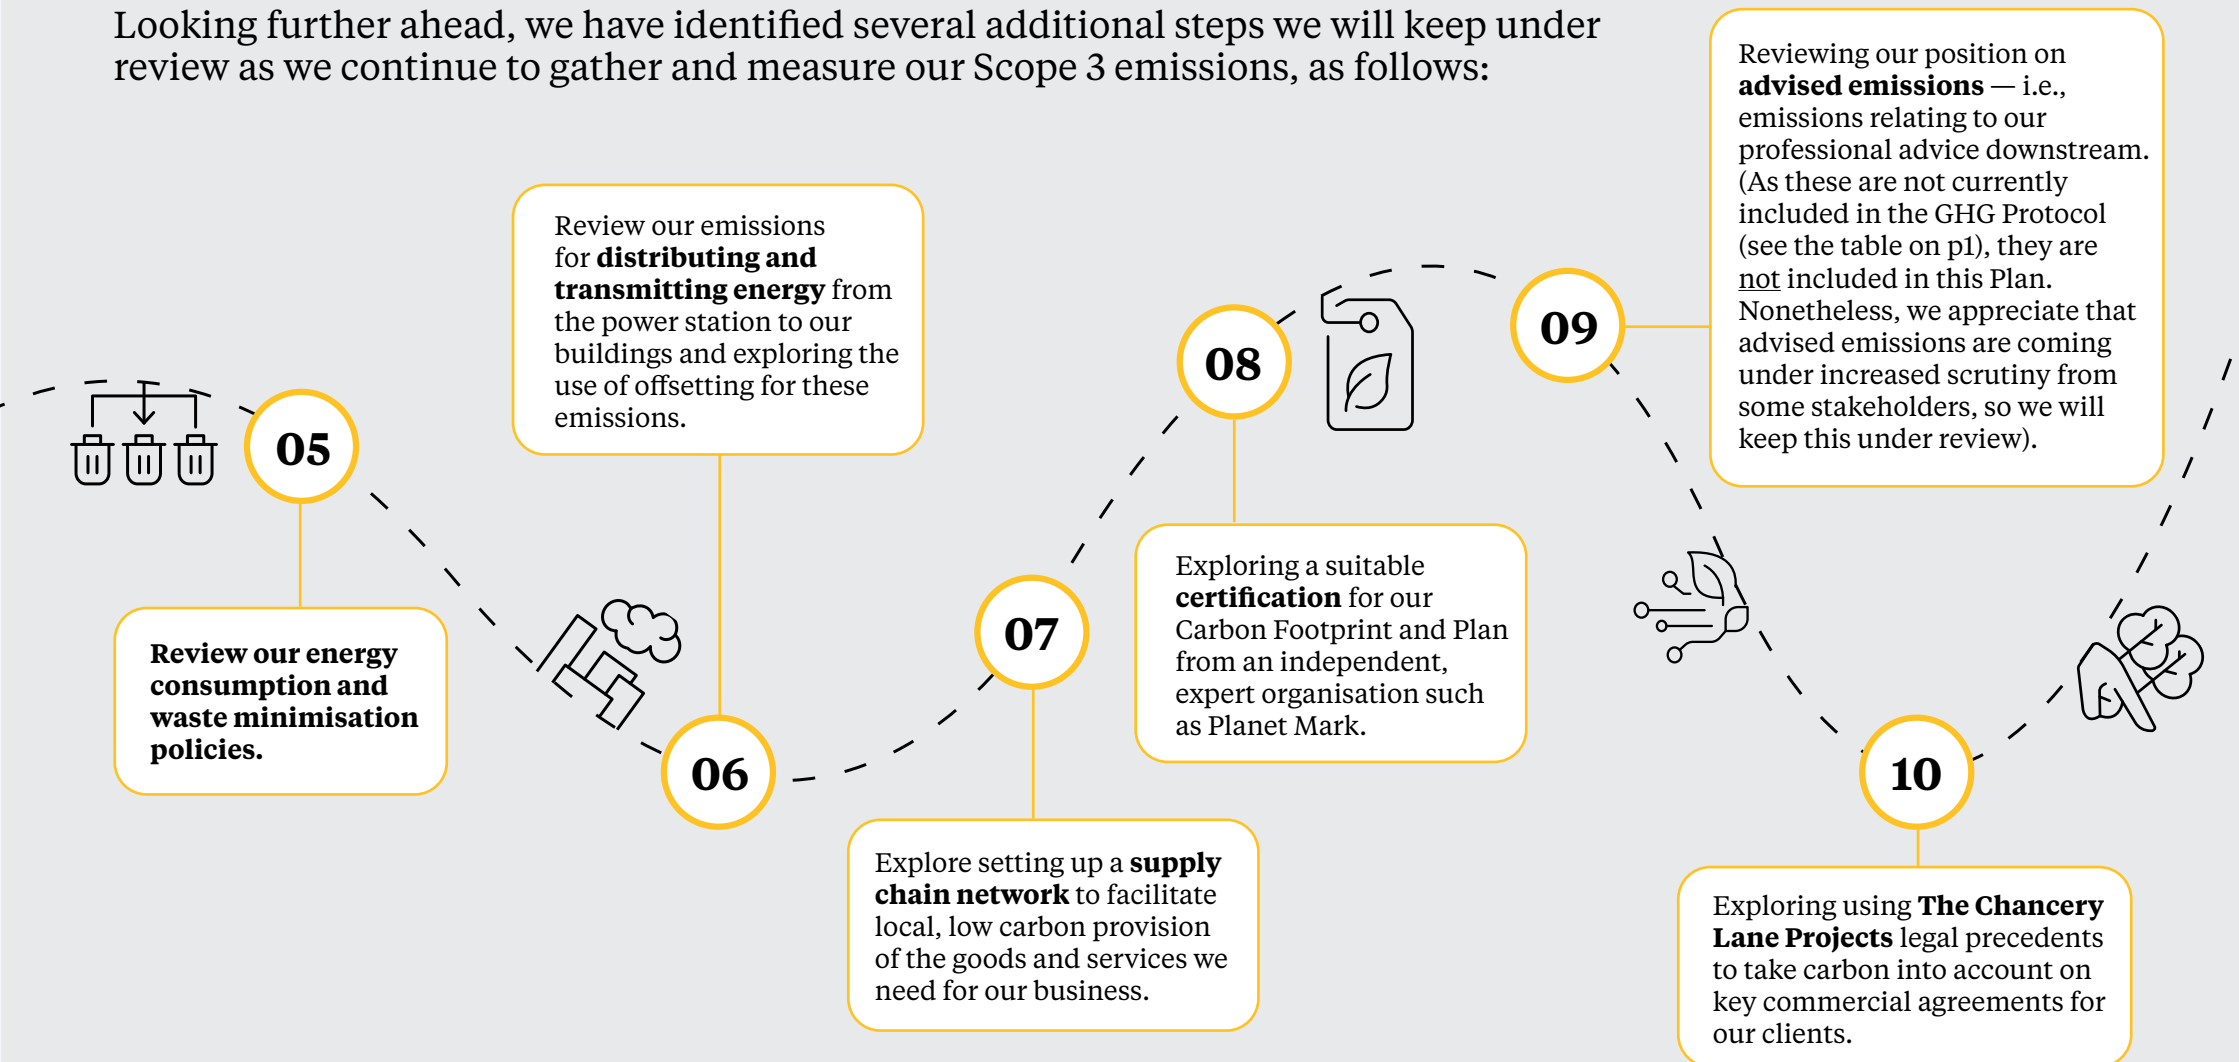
Looking further ahead, we have identified several additional steps we will keep under review as we continue to gather and measure our Scope 3 emissions, as follows:

05

Review our energy consumption and waste minimisation policies.

06

Review our emissions for distributing and transmitting energy from the power station to our buildings and exploring the use of offsetting for these emissions.

07

Explore setting up a supply chain network to facilitate local, low carbon provision of the goods and services we need for our business.

08

Exploring a suitable certification for our Carbon Footprint and Plan from an independent, expert organisation such as Planet Mark.

09

Reviewing our position on advised emissions — i.e., emissions relating to our professional advice downstream. (As these are not currently included in the GHG Protocol (see the table on p1), they are not included in this Plan. Nonetheless, we appreciate that advised emissions are coming under increased scrutiny from some stakeholders, so we will keep this under review).

10

Exploring using The Chancery Lane Projects legal precedents to take carbon into account on key commercial agreements for our clients.